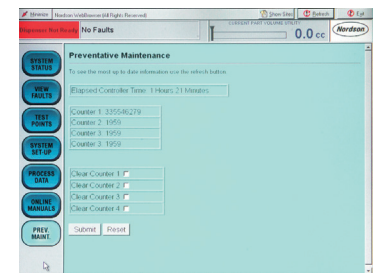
Minimize | Nordson (All Rights Reserved) Show Sites Refresh Exit

Dispenser Not Ready No Faults

CURRENT PART VOLUME (UNIT)

0.0 cc

Nordson

SYSTEM STATUS

VIEW FAULTS

TEST POINTS

SYSTEM SET-UP

PROCESS DATA

ONLINE MANUALS

PREV. MAINT.

Preventative Maintenance

To see the most up to date information use the refresh button.

Elapsed Controller Time: 1 Hours 21 Minutes

Counter 1: 335546279
Counter 2: 1959
Counter 3: 1959
Counter 3: 1959

Clear Counter 1:
Clear Counter 2:
Clear Counter 3:
Clear Counter 4:

Submit Reset